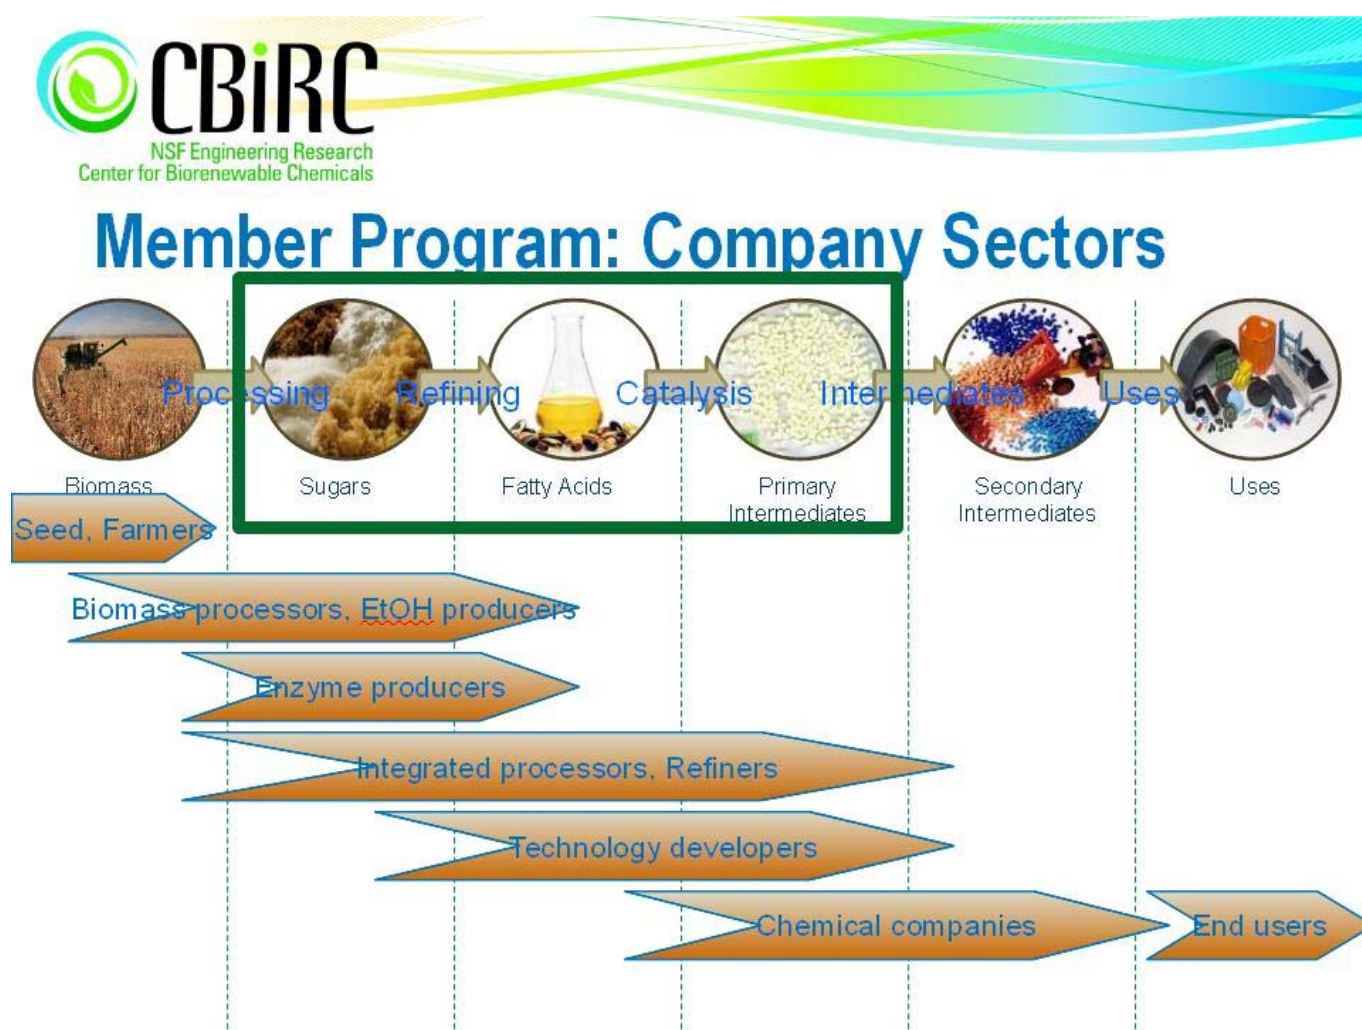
CBiRC
NSF Engineering Research
Center for Biorenewable Chemicals

Member Program: Company Sectors

Processing
Refining
Catalysis
Intermediates
Uses

Biomass
Sugars
Fatty Acids
Primary Intermediates
Secondary Intermediates
Uses

Seed, Farmers
Biomass processors, EtOH producers
Enzyme producers
Integrated processors, Refiners
Technology developers
Chemical companies
End users